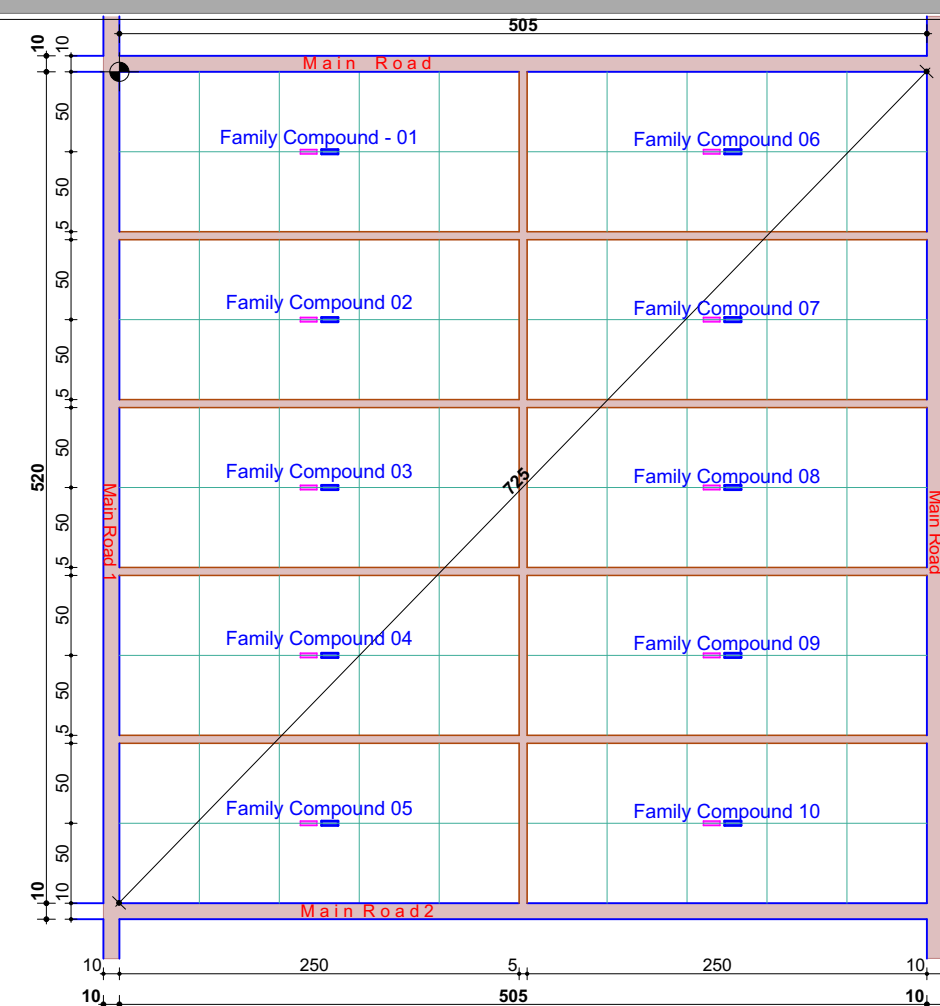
505

10 10

Main Road

50

Family Compound - 01

Family Compound 06

50

5

50

Family Compound 02

Family Compound 07

50

5

50

Family Compound 03

725

Family Compound 08

520

Main Road 1

Main Road

50

5

50

Family Compound 04

Family Compound 09

50

5

50

Family Compound 05

Family Compound 10

50

10 10

Main Road2

10 250 5 250 10

10 505 10